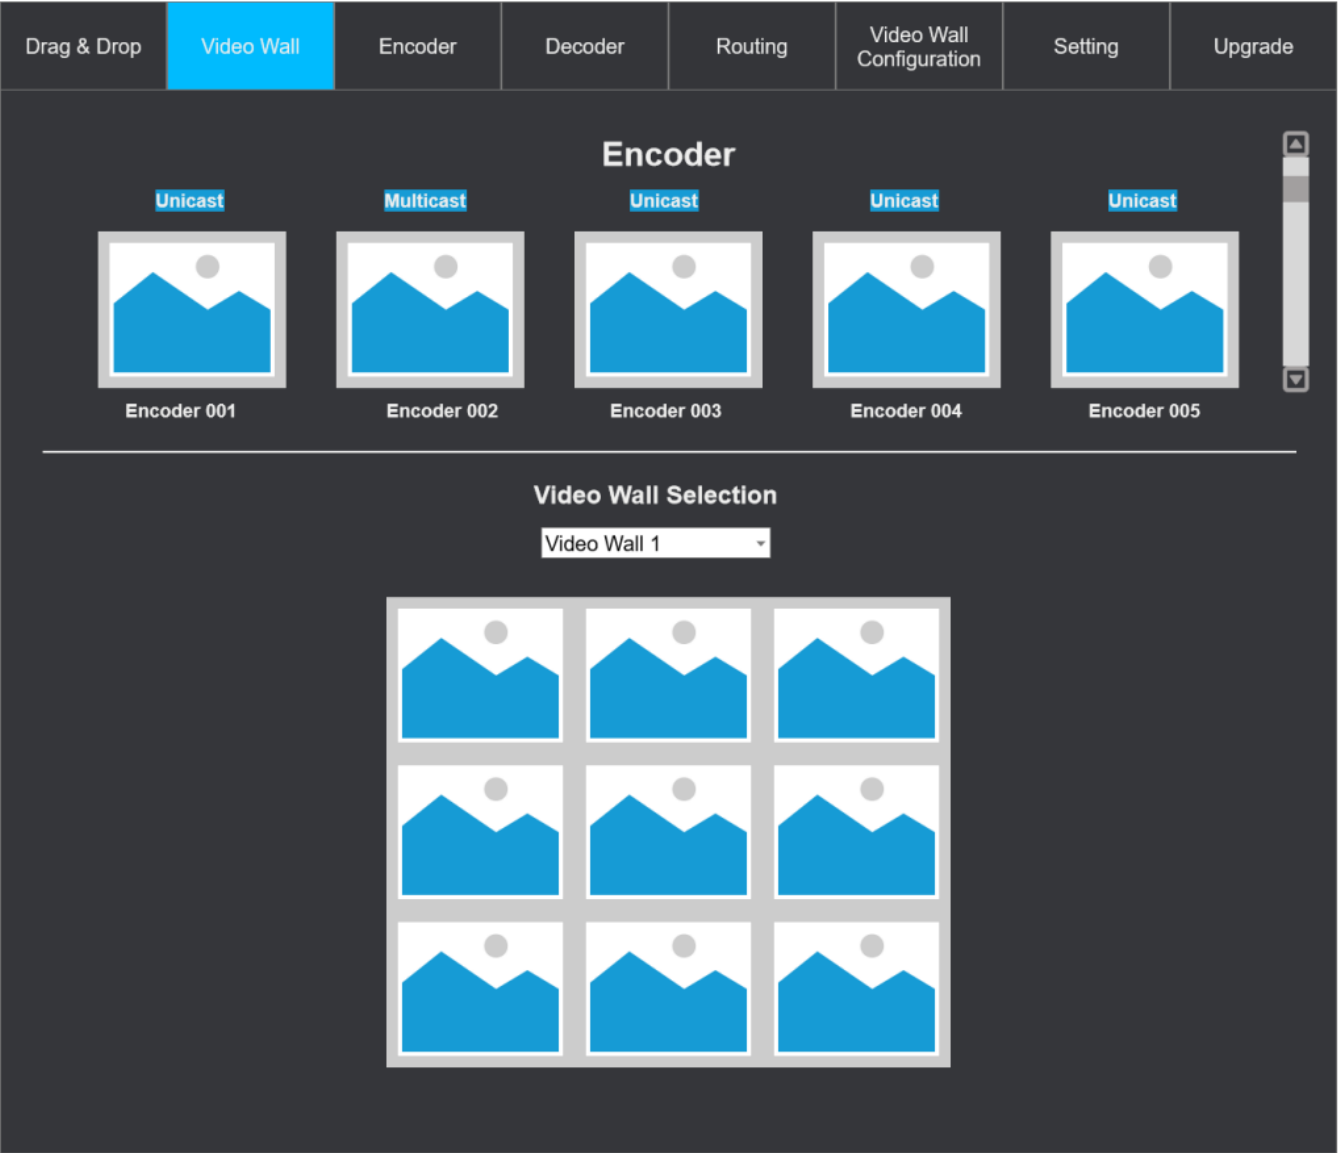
Drag & Drop | Video Wall | Encoder | Decoder | Routing | Video Wall Configuration | Setting | Upgrade

Encoder

Unicast
Encoder 001

Multicast
Encoder 002

Unicast
Encoder 003

Unicast
Encoder 004

Unicast
Encoder 005

Video Wall Selection

Video Wall 1